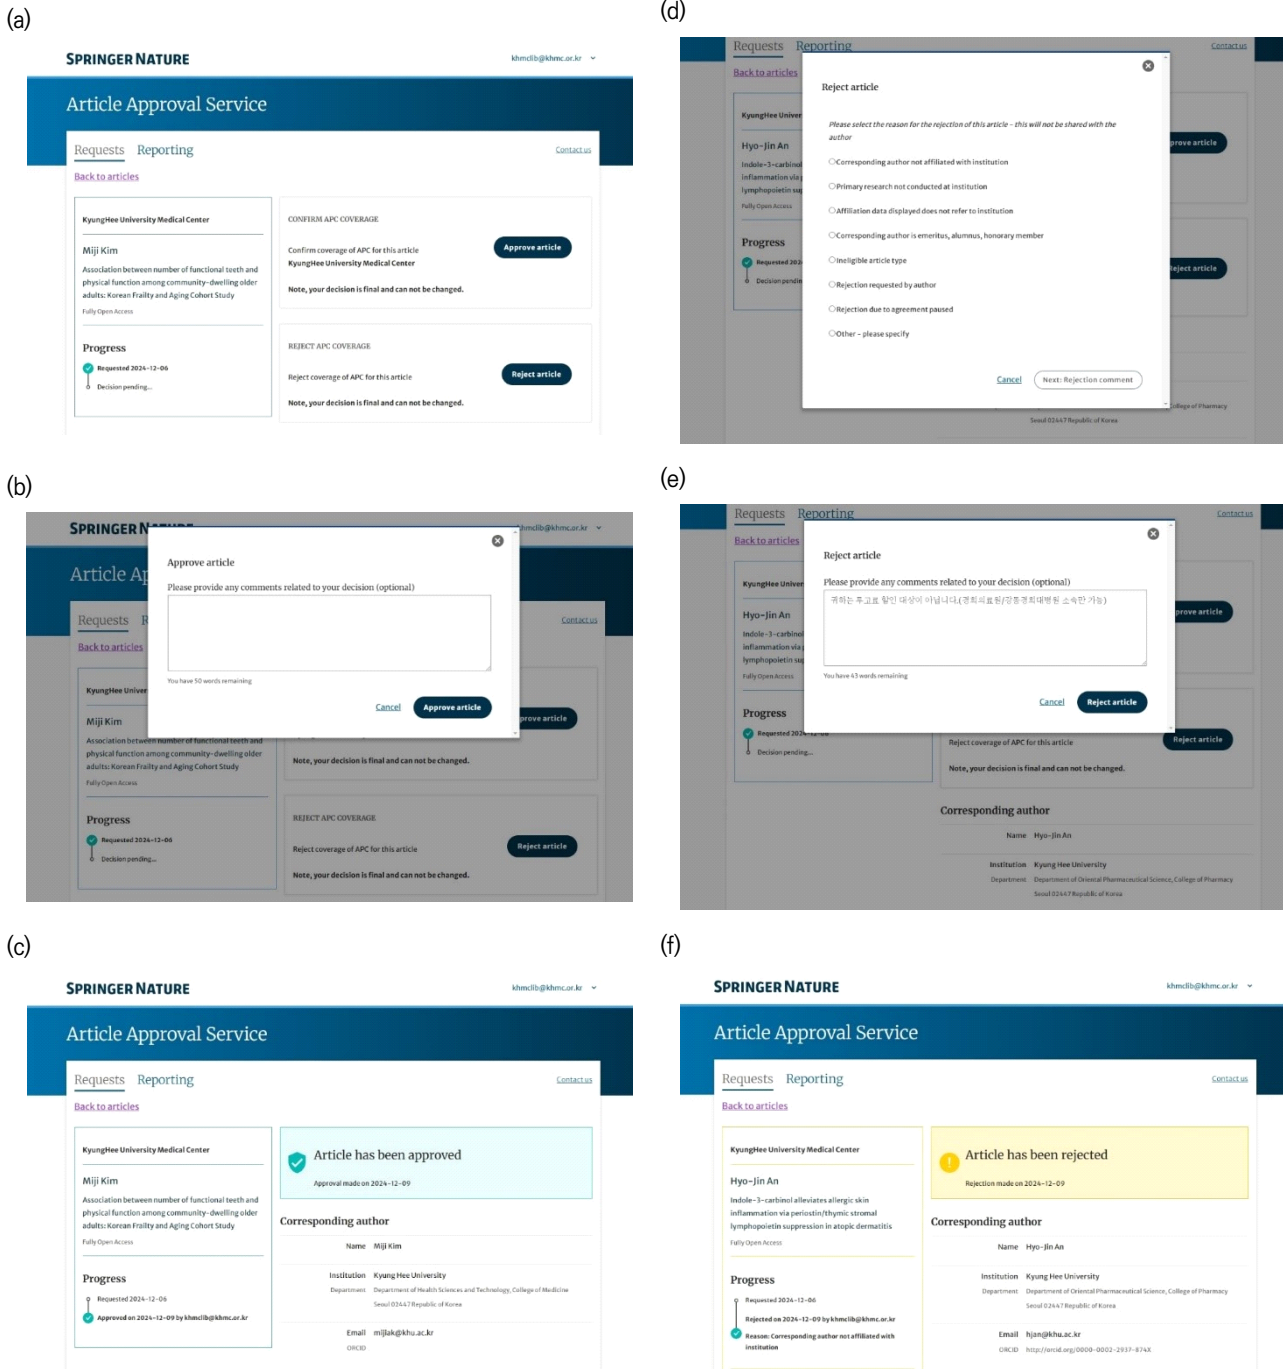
(a)

SPRINGER NATURE

khmclib@khmc.or.kr

Article Approval Service

Requests Reporting

Contact us

Back to articles

KyungHee University Medical Center

Miji Kim

Association between number of functional teeth and physical function among community-dwelling older adults: Korean Frailty and Aging Cohort Study

Fully Open Access

Progress

Requested 2024-12-06

Decision pending...

CONFIRM APC COVERAGE

Confirm coverage of APC for this article KyungHee University Medical Center

Approve article

Note, your decision is final and can not be changed.

REJECT APC COVERAGE

Reject coverage of APC for this article

Reject article

Note, your decision is final and can not be changed.

(b)

SPRINGER N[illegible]

khmclib@khmc.or.kr

Article Ap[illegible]

Approve article

Please provide any comments related to your decision (optional)

You have 50 words remaining

Cancel

Approve article

Requests R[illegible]

Contact us

Back to articles

KyungHee Univer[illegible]

Miji Kim

Association between number of functional teeth and physical function among community-dwelling older adults: Korean Frailty and Aging Cohort Study

Fully Open Access

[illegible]prove article

Note, your decision is final and can not be changed.

Progress

Requested 2024-12-06

Decision pending...

REJECT APC COVERAGE

Reject coverage of APC for this article

Reject article

Note, your decision is final and can not be changed.

(c)

SPRINGER NATURE

khmclib@khmc.or.kr

Article Approval Service

Requests Reporting

Contact us

Back to articles

KyungHee University Medical Center

Miji Kim

Association between number of functional teeth and physical function among community-dwelling older adults: Korean Frailty and Aging Cohort Study

Fully Open Access

Progress

Requested 2024-12-06

Approved on 2024-12-09 by khmclib@khmc.or.kr

Article has been approved

Approval made on 2024-12-09

Corresponding author

Name Miji Kim

Institution Kyung Hee University

Department Department of Health Sciences and Technology, College of Medicine

Seoul 02447 Republic of Korea

Email mijlak@khu.ac.kr

ORCID

(d)

Requests Reporting

Contact us

Back to articles

KyungHee Univer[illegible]

Hyo-Jin An

Indole-3-carbinol inflammation via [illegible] lymphopoietin su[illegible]

Fully Open Access

Progress

Requested 202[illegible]

Decision pendin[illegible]

Reject article

Please select the reason for the rejection of this article - this will not be shared with the author

Corresponding author not affiliated with institution

Primary research not conducted at institution

Affiliation data displayed does not refer to institution

Corresponding author is emeritus, alumnus, honorary member

Ineligible article type

Rejection requested by author

Rejection due to agreement paused

Other - please specify

Cancel

Next: Rejection comment

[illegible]prove article

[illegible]eject article

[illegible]llege of Pharmacy

Seoul 02447 Republic of Korea

(e)

Requests Reporting

Contact us

Back to articles

KyungHee Univer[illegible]

Hyo-Jin An

Indole-3-carbinol inflammation via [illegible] lymphopoietin su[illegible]

Fully Open Access

Progress

Requested 2024-12-06

Decision pending...

Reject article

Please provide any comments related to your decision (optional)

귀하는 투고료 할인 대상이 아닙니다.(경희의료원/강동경희대병원 소속만 가능)

You have 43 words remaining

Cancel

Reject article

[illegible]prove article

Reject coverage of APC for this article

Reject article

Note, your decision is final and can not be changed.

Corresponding author

Name Hyo-Jin An

Institution Kyung Hee University

Department Department of Oriental Pharmaceutical Science, College of Pharmacy

Seoul 02447 Republic of Korea

(f)

SPRINGER NATURE

khmclib@khmc.or.kr

Article Approval Service

Requests Reporting

Contact us

Back to articles

KyungHee University Medical Center

Hyo-Jin An

Indole-3-carbinol alleviates allergic skin inflammation via periostin/thymic stromal lymphopoietin suppression in atopic dermatitis

Fully Open Access

Progress

Requested 2024-12-06

Rejected on 2024-12-09 by khmclib@khmc.or.kr

Reason: Corresponding author not affiliated with institution

Article has been rejected

Rejection made on 2024-12-09

Corresponding author

Name Hyo-Jin An

Institution Kyung Hee University

Department Department of Oriental Pharmaceutical Science, College of Pharmacy

Seoul 02447 Republic of Korea

Email hjan@khu.ac.kr

ORCID http://orcid.org/0000-0002-2937-874X